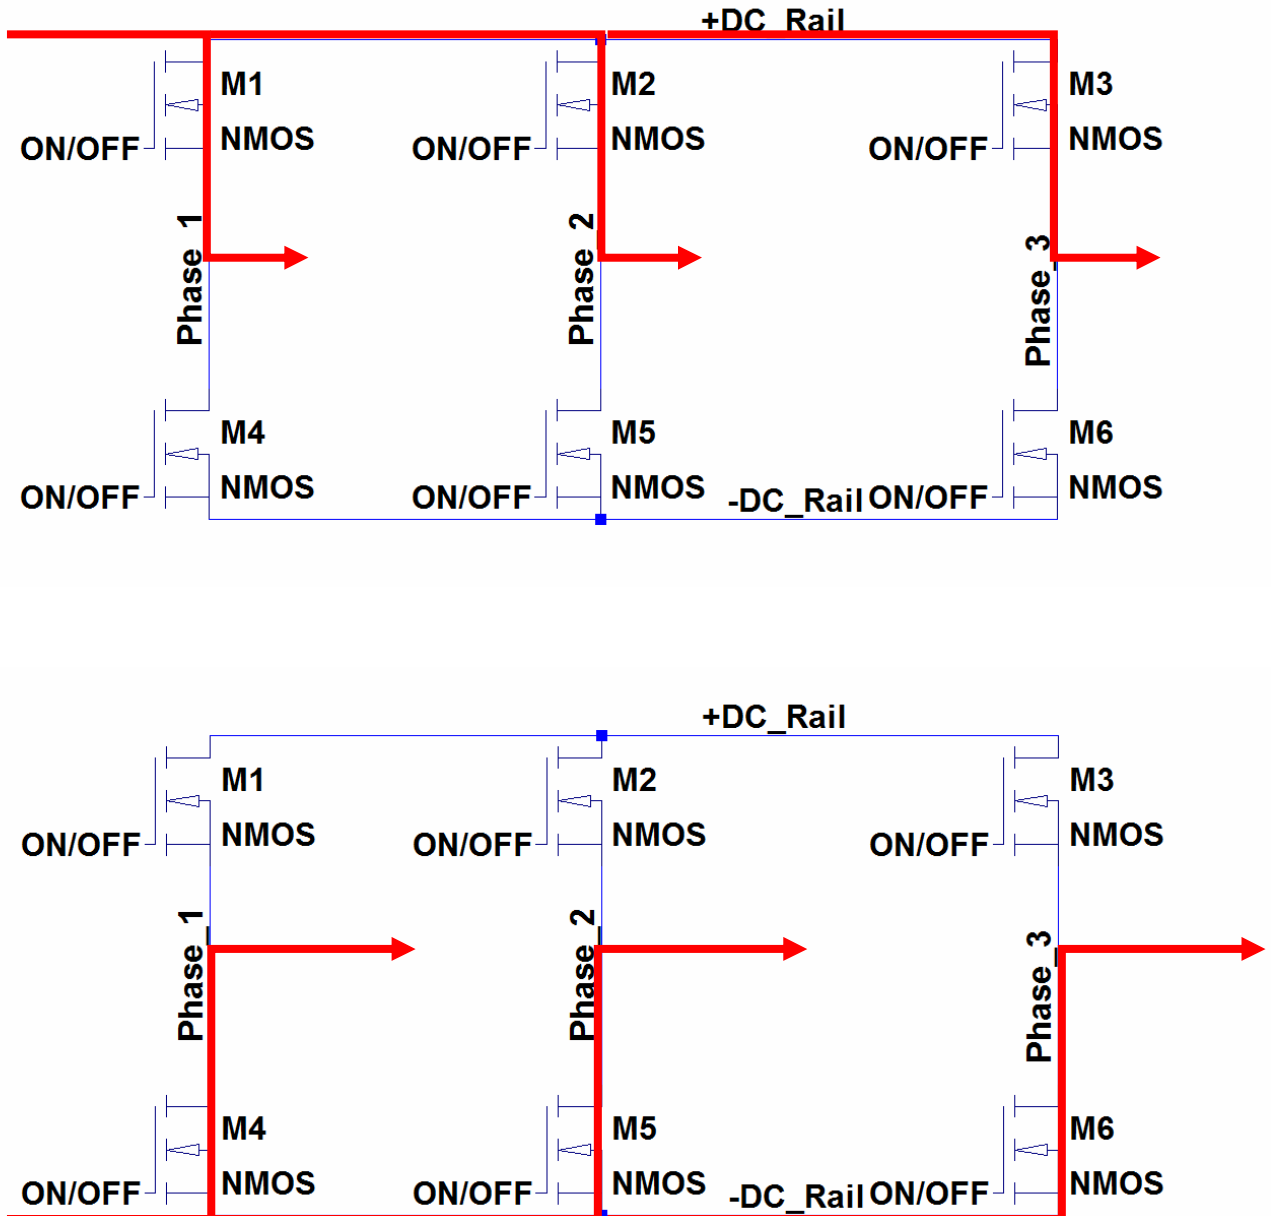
+DC_Rail

M1
NMOS
ON/OFF

M2
NMOS
ON/OFF

M3
NMOS
ON/OFF

Phase_1
Phase_2
Phase_3

M4
NMOS
ON/OFF

M5
NMOS
ON/OFF

-DC_Rail

M6
NMOS
ON/OFF

+DC_Rail

M1
NMOS
ON/OFF

M2
NMOS
ON/OFF

M3
NMOS
ON/OFF

Phase_1
Phase_2
Phase_3

M4
NMOS
ON/OFF

M5
NMOS
ON/OFF

-DC_Rail

M6
NMOS
ON/OFF